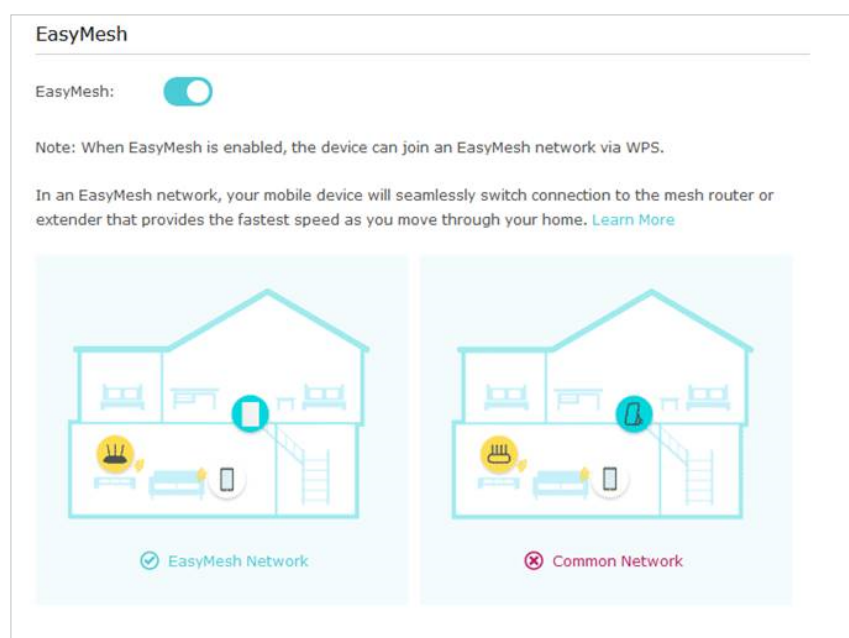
EasyMesh

EasyMesh:

Note: When EasyMesh is enabled, the device can join an EasyMesh network via WPS.

In an EasyMesh network, your mobile device will seamlessly switch connection to the mesh router or extender that provides the fastest speed as you move through your home. Learn More

EasyMesh Network

Common Network